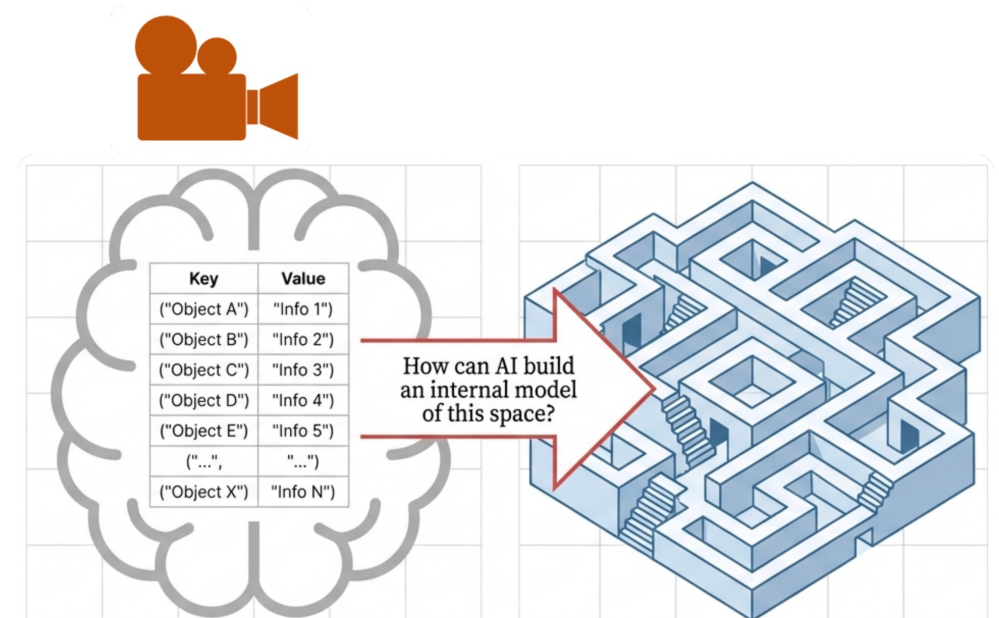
| Key | Value |
|---|---|
| ("Object A") | "Info 1") |
| ("Object B") | "Info 2") |
| ("Object C") | "Info 3") |
| ("Object D") | "Info 4") |
| ("Object E") | "Info 5") |
| ("...", | "...") |
| ("Object X") | "Info N") |

How can AI build an internal model of this space?